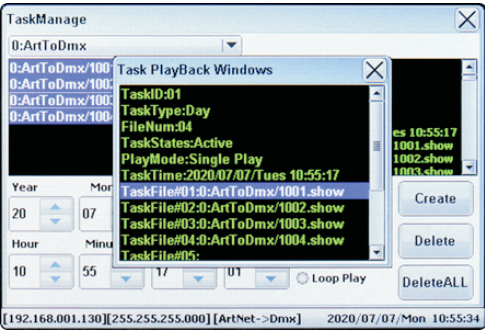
TaskManage

0:ArtToDmx

0:ArtToDmx/100
0:ArtToDmx/100
0:ArtToDmx/100
0:ArtToDmx/100

Task PlayBack Windows

TaskID:01
TaskType:Day
FileNum:04
TaskStates:Active
PlayMode:Single Play
TaskTime:2020/07/07/Tues 10:55:17
TaskFile#01:0:ArtToDmx/1001.show
TaskFile#02:0:ArtToDmx/1002.show
TaskFile#03:0:ArtToDmx/1003.show
TaskFile#04:0:ArtToDmx/1004.show
TaskFile#05:

es 10:55:17
1001.show
1002.show
1003.show

Year
20
Mon
07
Hour
10
Minu
55
17
01
Loop Play

Create
Delete
DeleteALL

[192.168.001.130][255.255.255.000] [ArtNet->Dmx] 2020/07/07/Mon 10:55:34